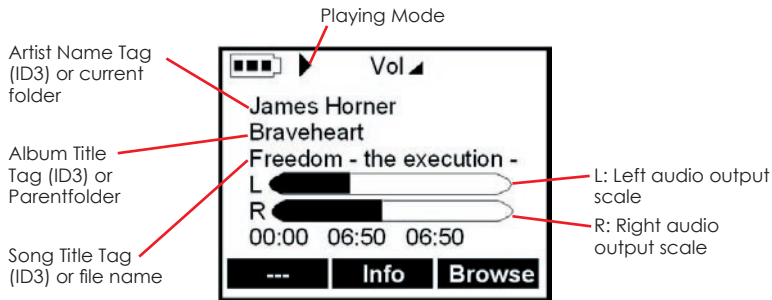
Playing Mode

Artist Name Tag (ID3) or current folder

Album Title Tag (ID3) or Parentfolder

Song Title Tag (ID3) or file name

Vol

James Horner
Braveheart
Freedom - the execution -
L
R
00:00 06:50 06:50

--- Info Browse

L: Left audio output scale

R: Right audio output scale